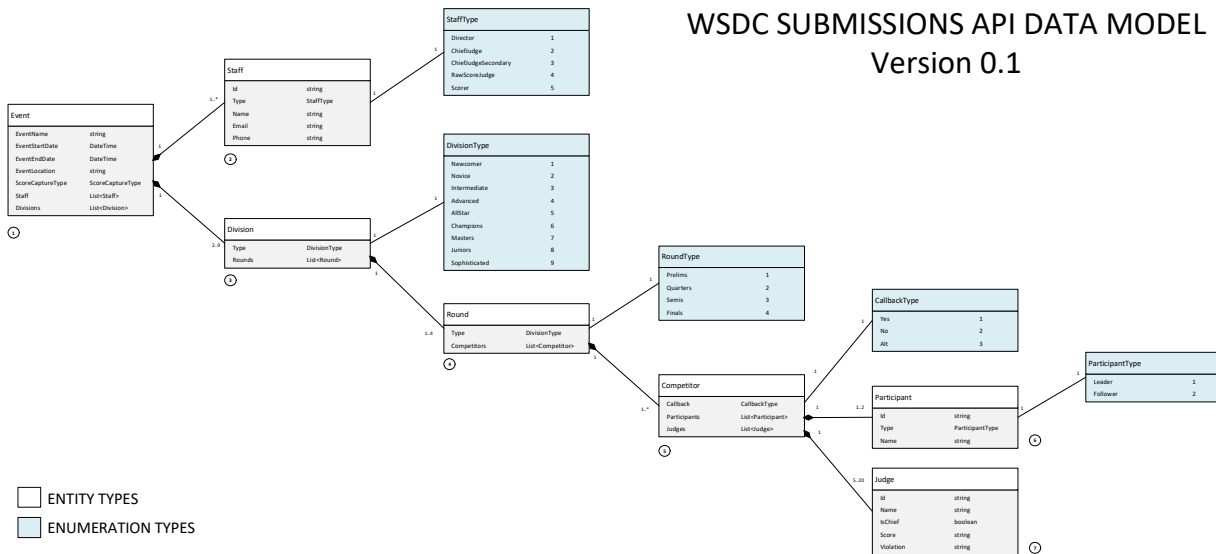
WSDC SUBMISSIONS API DATA MODEL
Version 0.1

Event

| | |
|---|---|
| EventName | string |
| EventStartDate | DateTime |
| EventEndDate | DateTime |
| EventLocation | string |
| ScoreCaptureType | ScoreCaptureType |
| Staff | List<Staff> |
| Divisions | List<Division> |

1

Staff

| | |
|---|---|
| Id | string |
| Type | StaffType |
| Name | string |
| Email | string |
| Phone | string |

2

StaffType

| | |
|---|---|
| Director | 1 |
| ChiefJudge | 2 |
| ChiefJudgeSecondary | 3 |
| RawScoreJudge | 4 |
| Scorer | 5 |

DivisionType

| | |
|---|---|
| Newcomer | 1 |
| Novice | 2 |
| Intermediate | 3 |
| Advanced | 4 |
| AllStar | 5 |
| Champions | 6 |
| Masters | 7 |
| Juniors | 8 |
| Sophisticated | 9 |

Division

| | |
|---|---|
| Type | DivisionType |
| Rounds | List<Round> |

3

Round

| | |
|---|---|
| Type | DivisionType |
| Competitors | List<Competitor> |

4

RoundType

| | |
|---|---|
| Prelims | 1 |
| Quarters | 2 |
| Semis | 3 |
| Finals | 4 |

CallbackType

| | |
|---|---|
| Yes | 1 |
| No | 2 |
| Alt | 3 |

Competitor

| | |
|---|---|
| Callback | CallbackType |
| Participants | List<Participant> |
| Judges | List<Judge> |

5

Participant

| | |
|---|---|
| Id | string |
| Type | ParticipantType |
| Name | string |

6

ParticipantType

| | |
|---|---|
| Leader | 1 |
| Follower | 2 |

Judge

| | |
|---|---|
| Id | string |
| Name | string |
| IsChief | boolean |
| Score | string |
| Violation | string |

7

1 1..* 1 1 1 2..9 1 1 1 1..4 1 1 1..* 1 1 1..2 1 1 1..20

ENTITY TYPES
ENUMERATION TYPES